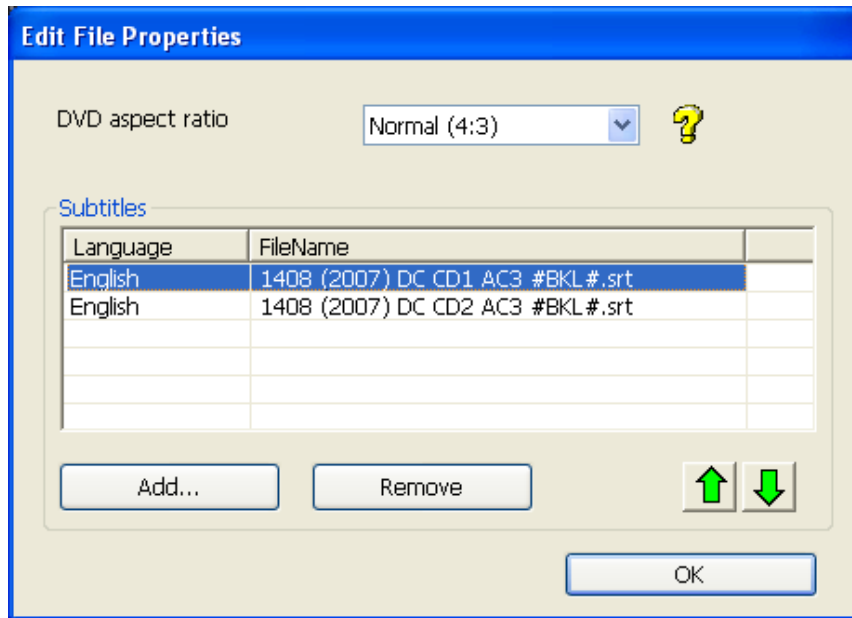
Edit File Properties

DVD aspect ratio

Normal (4:3)

Subtitles

| Language | FileName |
|---|---|
| English | 1408 (2007) DC CD1 AC3 #BKL#.srt |
| English | 1408 (2007) DC CD2 AC3 #BKL#.srt |

Add...

Remove

OK